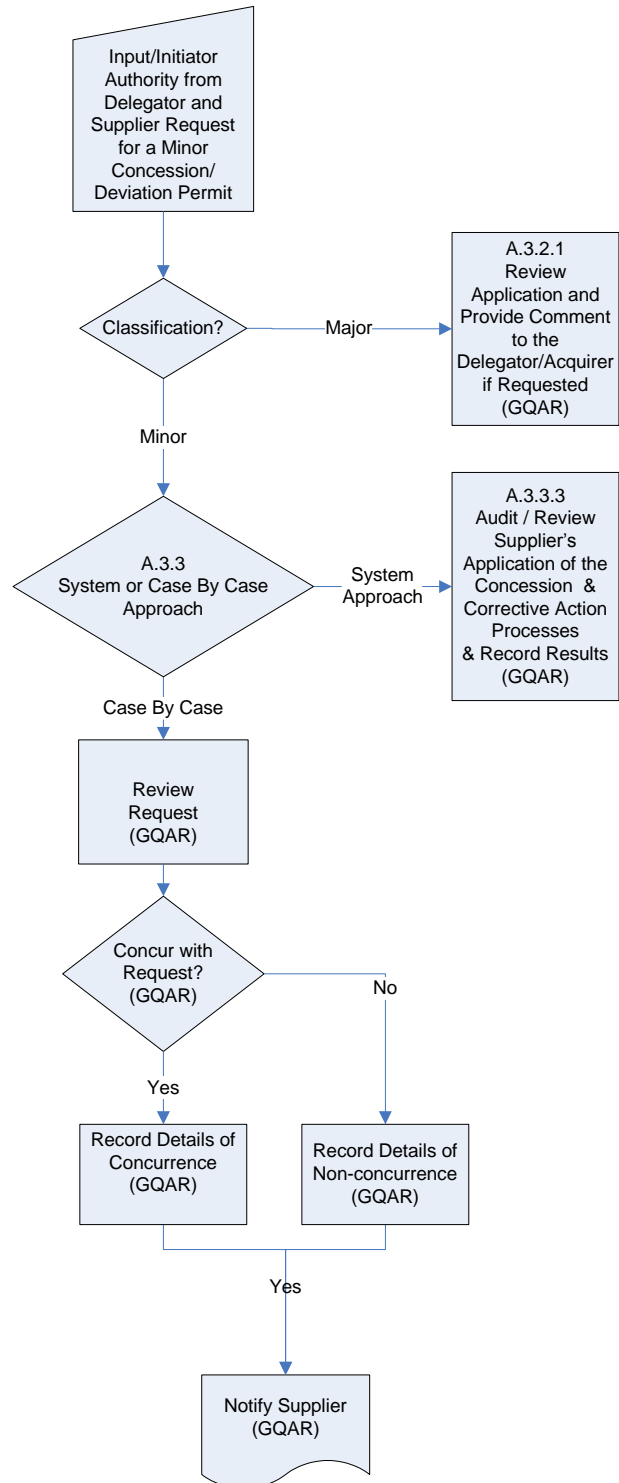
Input/Initiator Authority from Delegator and Supplier Request for a Minor Concession/ Deviation Permit

Classification?

Major

A.3.2.1 Review Application and Provide Comment to the Delegator/Acquirer if Requested (GQAR)

Minor

A.3.3 System or Case By Case Approach

System Approach

A.3.3.3 Audit / Review Supplier's Application of the Concession & Corrective Action Processes & Record Results (GQAR)

Case By Case

Review Request (GQAR)

Concur with Request? (GQAR)

No

Yes

Record Details of Concurrence (GQAR)

Record Details of Non-concurrence (GQAR)

Yes

Notify Supplier (GQAR)